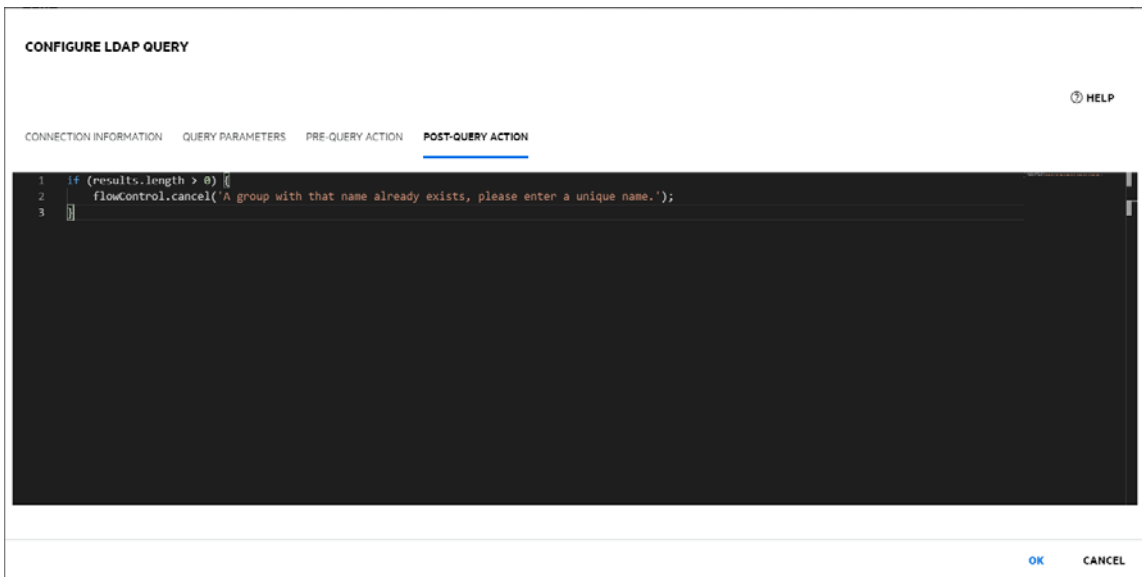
CONFIGURE LDAP QUERY

HELP

CONNECTION INFORMATION QUERY PARAMETERS PRE-QUERY ACTION POST-QUERY ACTION

1 if (results.length > 0) {
2 flowControl.cancel('A group with that name already exists, please enter a unique name.');
3 }

OK CANCEL